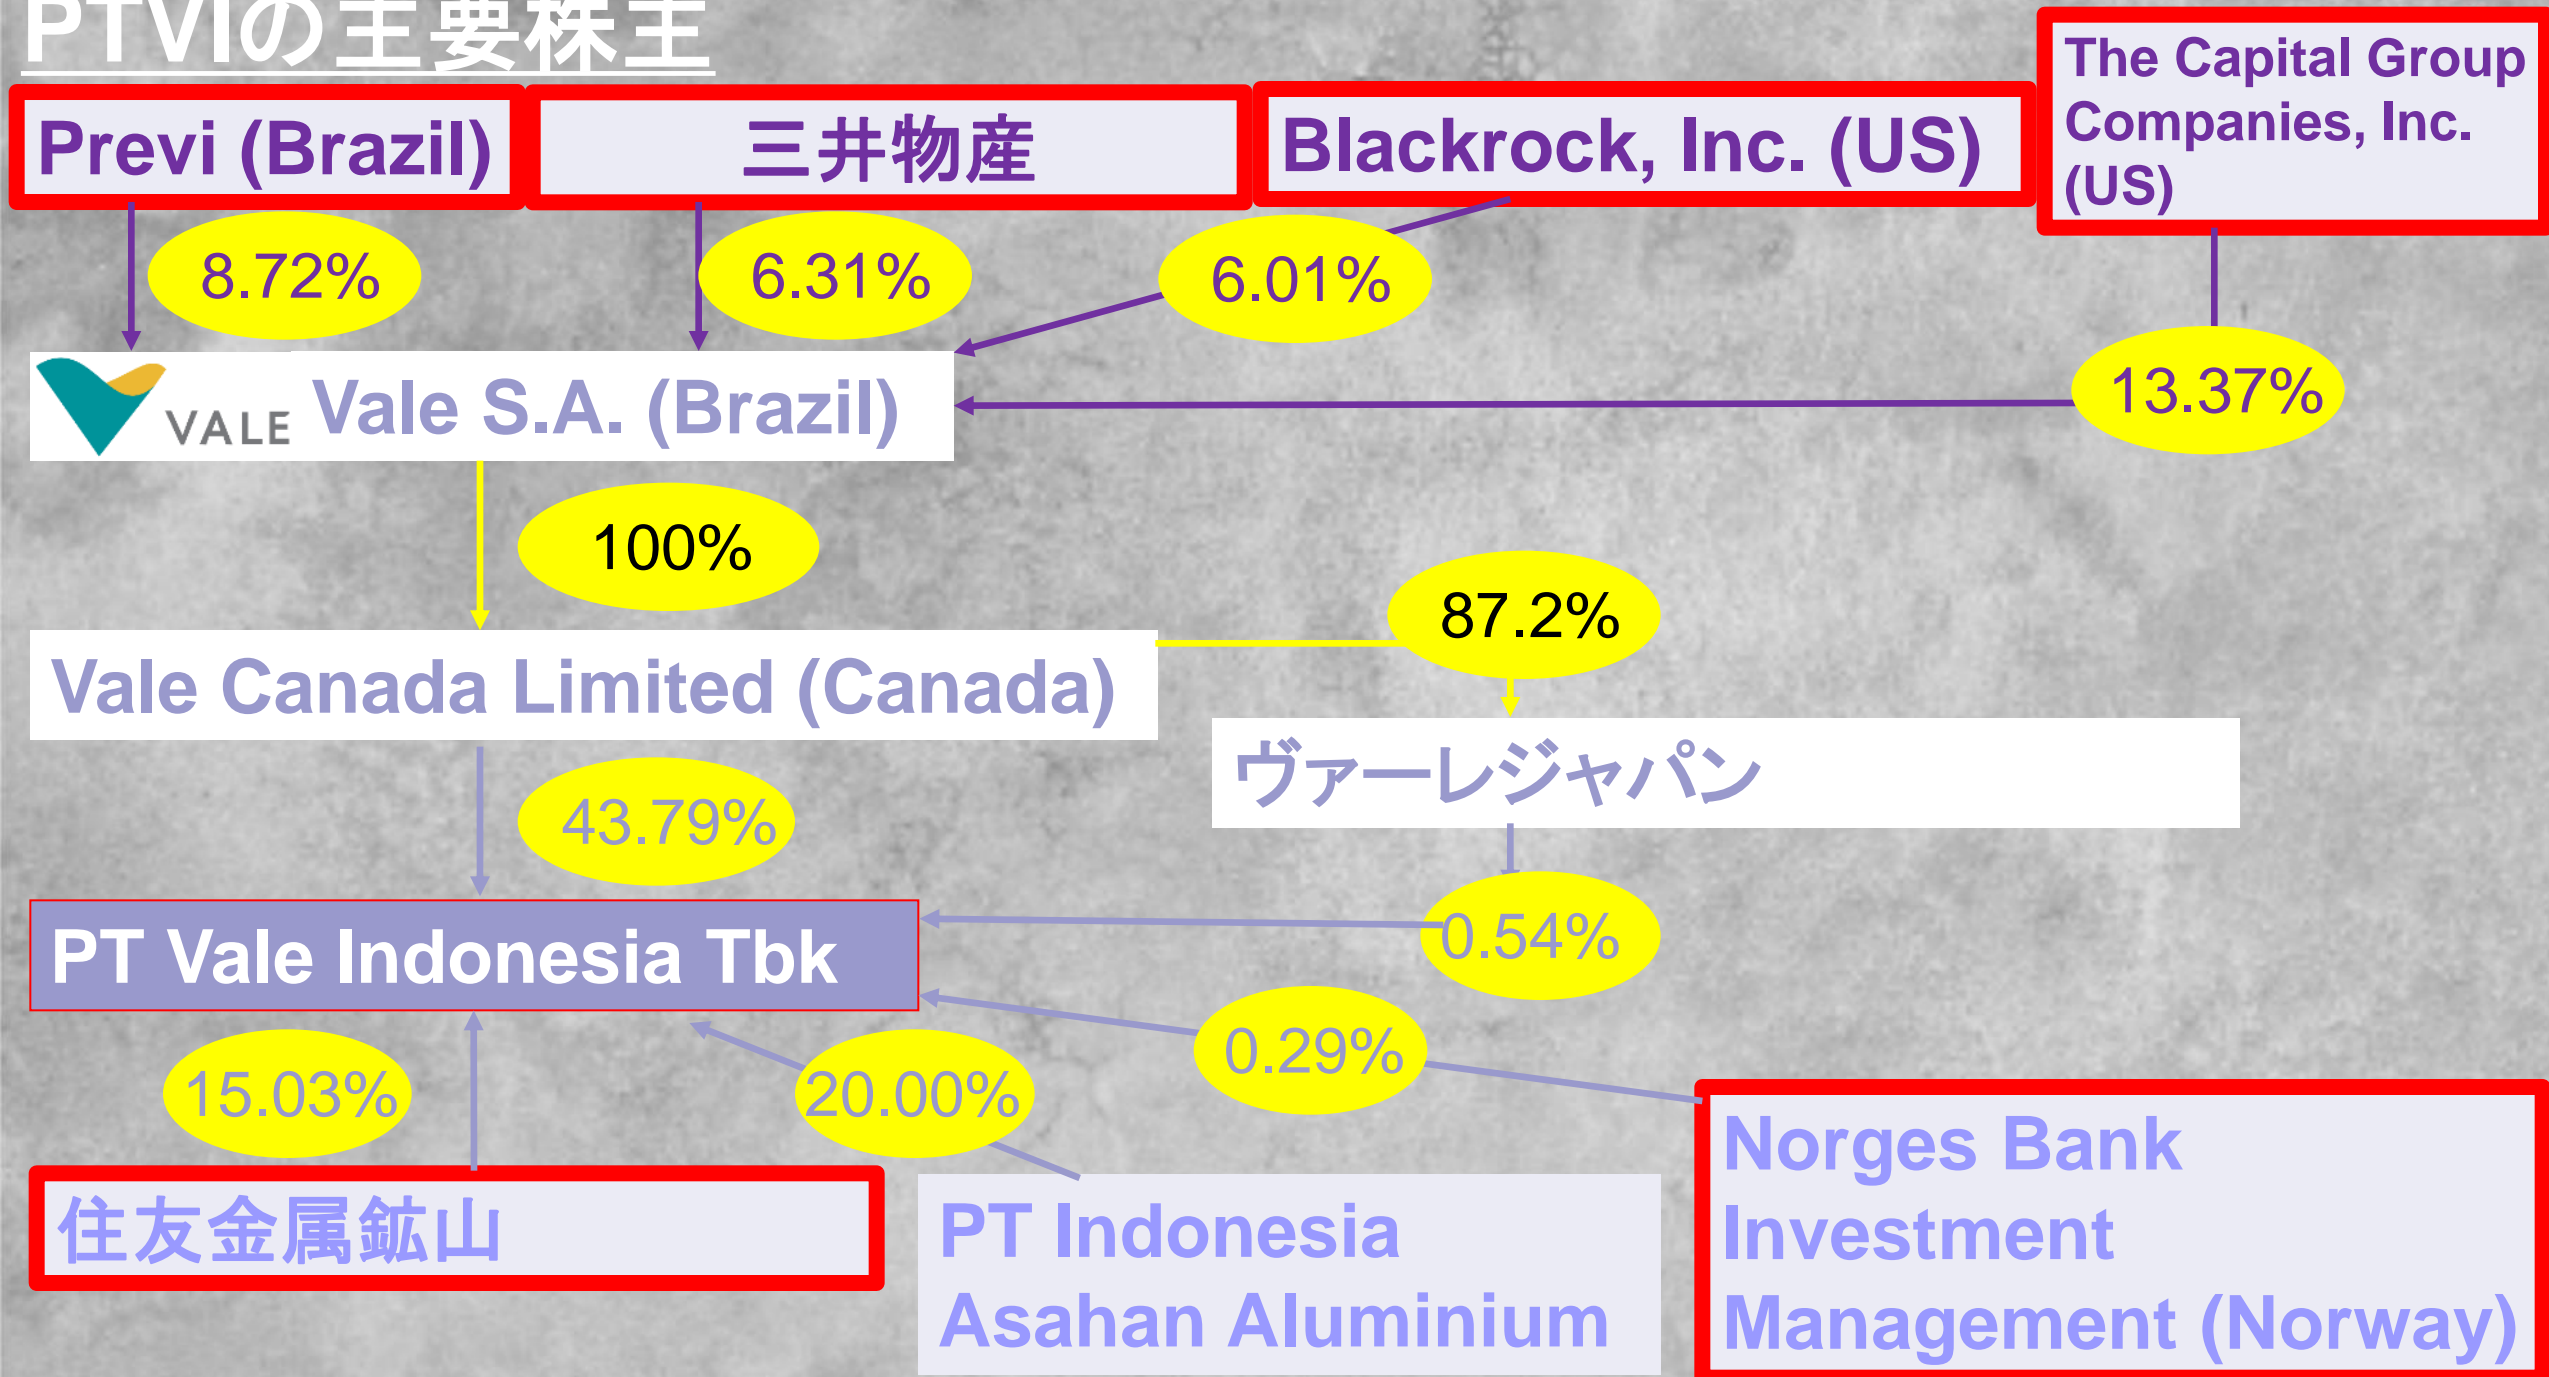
PTVIの主要株主

Previ (Brazil)

三井物産

Blackrock, Inc. (US)

The Capital Group Companies, Inc. (US)

8.72%

6.31%

6.01%

13.37%

VALE Vale S.A. (Brazil)

100%

87.2%

Vale Canada Limited (Canada)

ヴァーレジャパン

43.79%

0.54%

PT Vale Indonesia Tbk

0.29%

15.03%

20.00%

住友金属鉱山

PT Indonesia Asahan Aluminium

Norges Bank Investment Management (Norway)